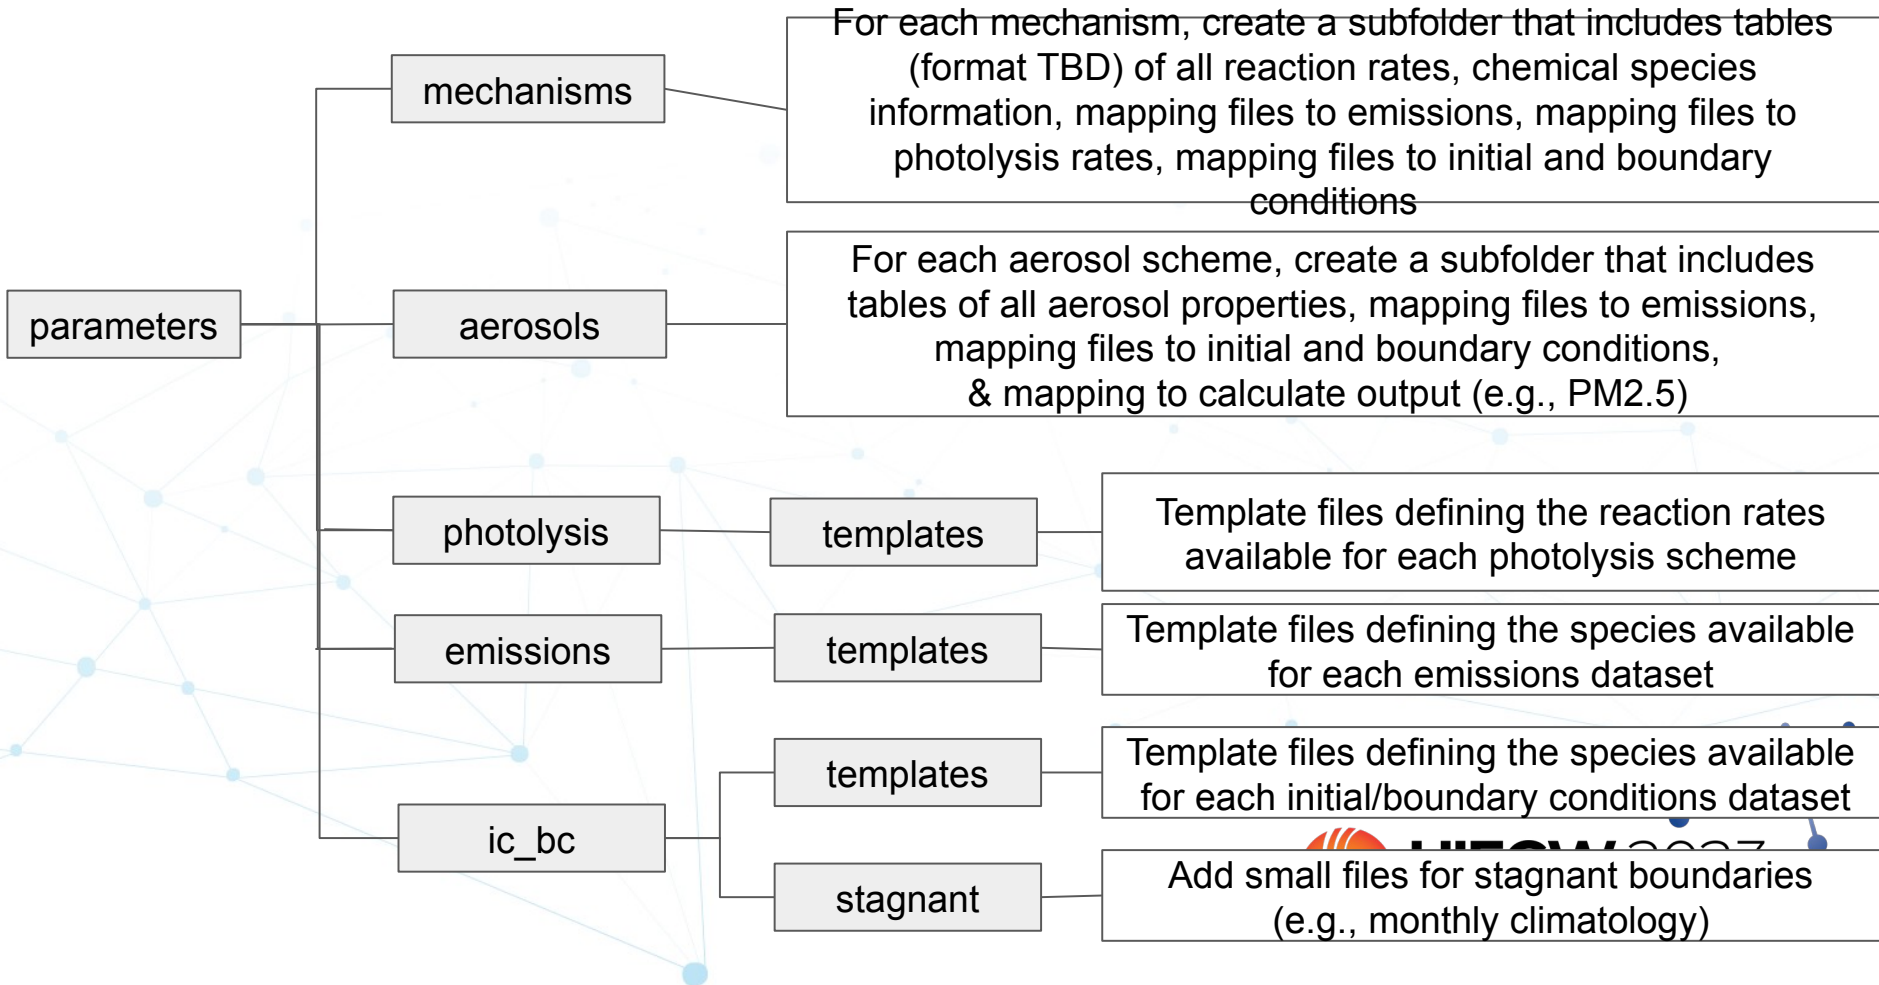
parameters

mechanisms

For each mechanism, create a subfolder that includes tables (format TBD) of all reaction rates, chemical species information, mapping files to emissions, mapping files to photolysis rates, mapping files to initial and boundary conditions

aerosols

For each aerosol scheme, create a subfolder that includes tables of all aerosol properties, mapping files to emissions, mapping files to initial and boundary conditions, & mapping to calculate output (e.g., PM2.5)

photolysis

templates

Template files defining the reaction rates available for each photolysis scheme

emissions

templates

Template files defining the species available for each emissions dataset

ic_bc

templates

Template files defining the species available for each initial/boundary conditions dataset

stagnant

Add small files for stagnant boundaries (e.g., monthly climatology)